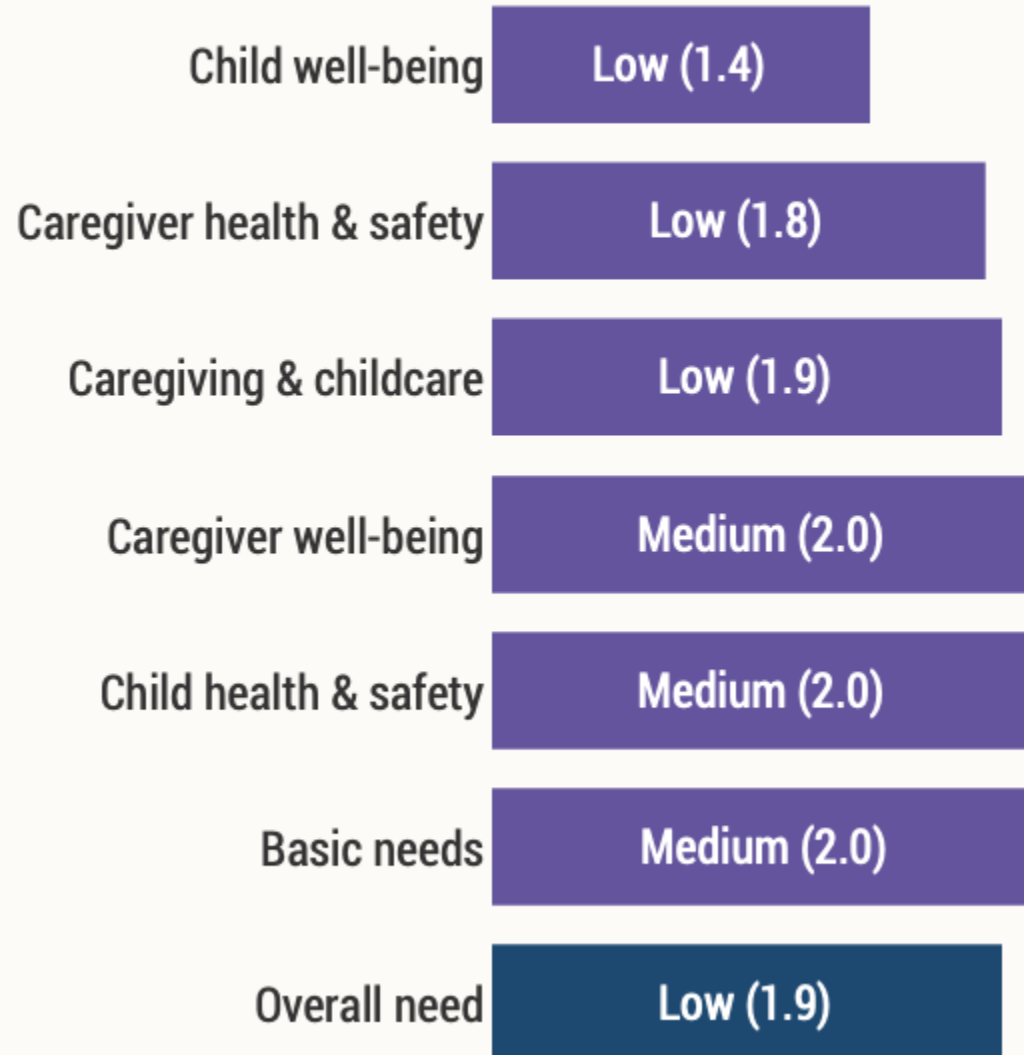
| | |
|---|---|
| Child well-being | Low (1.4) |
| Caregiver health & safety | Low (1.8) |
| Caregiving & childcare | Low (1.9) |
| Caregiver well-being | Medium (2.0) |
| Child health & safety | Medium (2.0) |
| Basic needs | Medium (2.0) |
| Overall need | Low (1.9) |